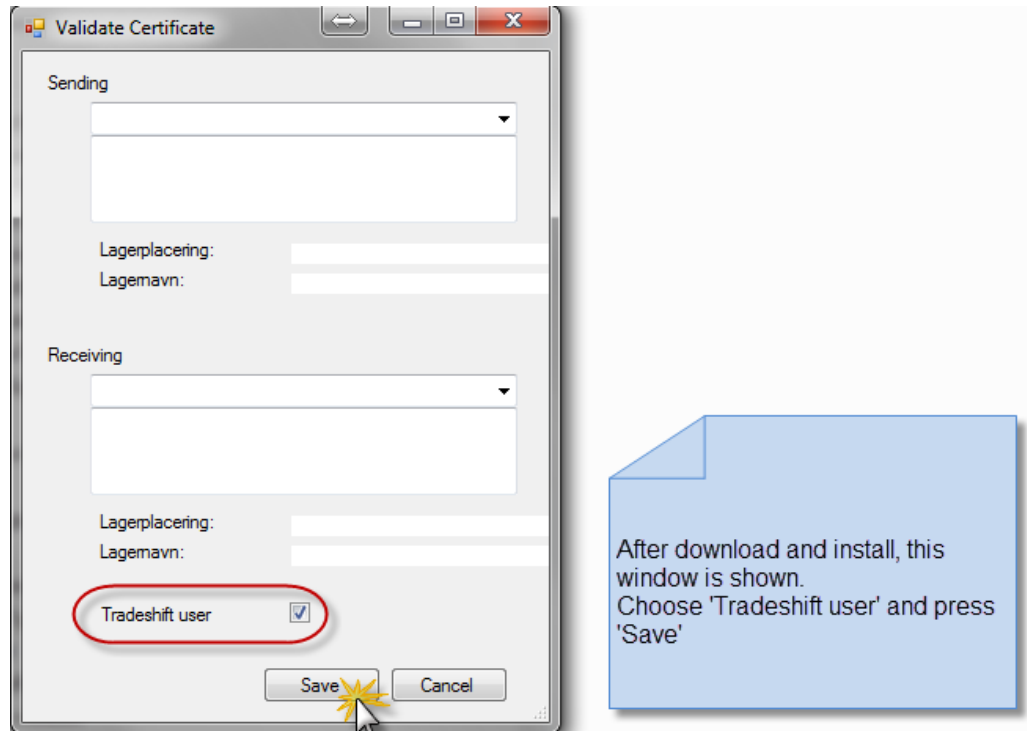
Validate Certificate

Sending

Lagerplacering:
Lagernavn:

Receiving

Lagerplacering:
Lagernavn:

Tradeshift user

Save Cancel

After download and install, this window is shown.
Choose 'Tradeshift user' and press 'Save'